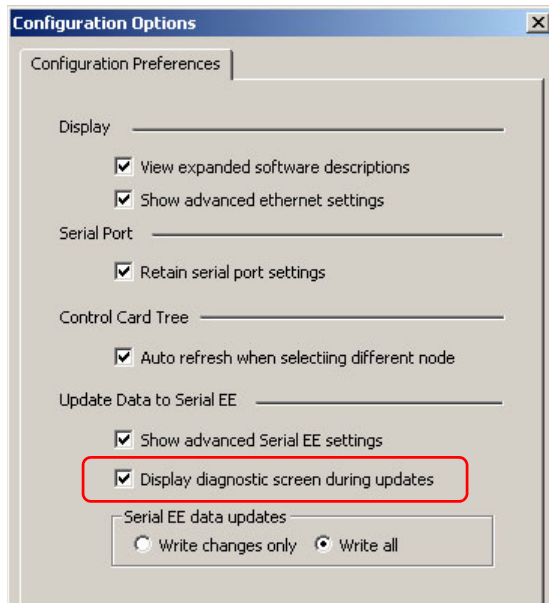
Configuration Options

Configuration Preferences

Display

View expanded software descriptions

Show advanced ethernet settings

Serial Port

Retain serial port settings

Control Card Tree

Auto refresh when selectiing different node

Update Data to Serial EE

Show advanced Serial EE settings

Display diagnostic screen during updates

Serial EE data updates

Write changes only

Write all